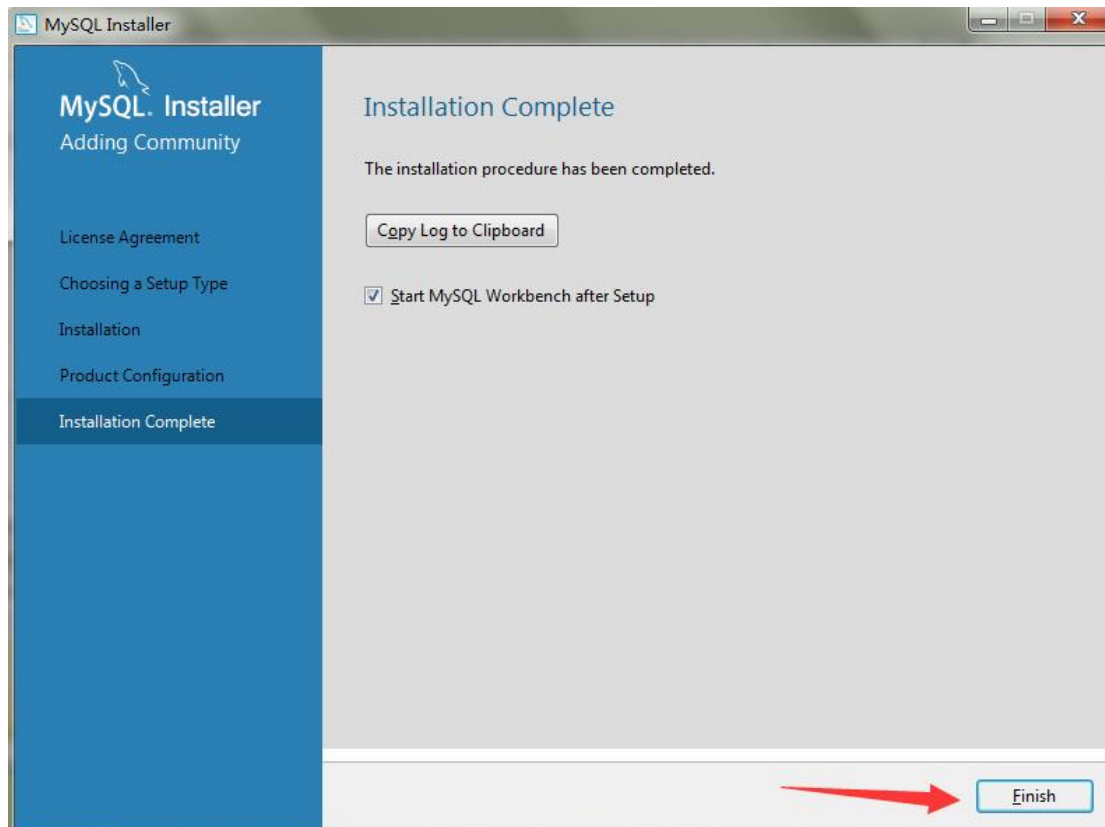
MySQL Installer

MySQL. Installer
Adding Community

License Agreement
Choosing a Setup Type
Installation
Product Configuration
Installation Complete

Installation Complete

The installation procedure has been completed.

Copy Log to Clipboard

Start MySQL Workbench after Setup

Finish